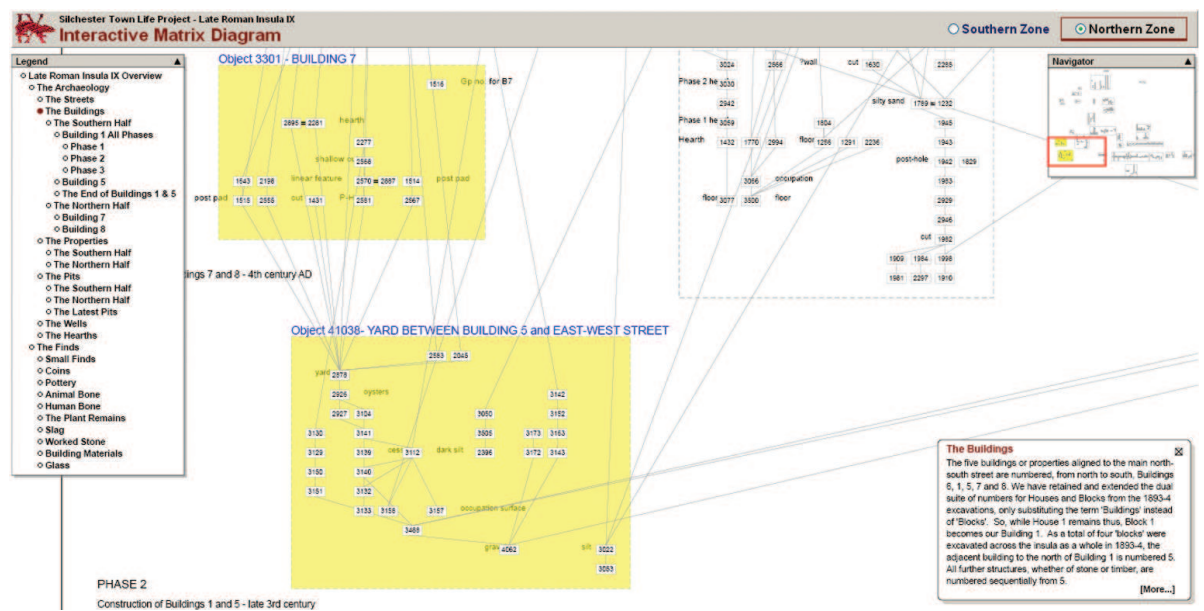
Silchester Town Life Project - Late Roman Insula IX
Interactive Matrix Diagram

Southern Zone
Northern Zone

Legend
Late Roman Insula IX Overview
The Archaeology
The Streets
The Buildings
The Southern Half
Building 1 All Phases
Phase 1
Phase 2
Phase 3
Building 5
The End of Buildings 1 & 5
The Northern Half
Building 7
Building 8
The Properties
The Southern Half
The Northern Half
The Pits
The Southern Half
The Northern Half
The Latest Pits
The Wells
The Hearths
The Finds
Small Finds
Coins
Pottery
Animal Bone
Human Bone
The Plant Remains
Slag
Worked Stone
Building Materials
Glass

Object 3301 - BUILDING 7
1516 Gp no. for B7
2895 = 2261 hearth
2277
shallow cu 2568
1543 2196 linear feature 2570 = 2887 1514 post pad
post pad 1515 2555 cut 1431 P-i 2561 2567

ildings 7 and 8 - 4th century AD

3024 2866 ?wall cut 1630 2265
Phase 2 he 3030
2942 silty sand 1789 = 1232
Phase 1 he 3059 1804 1945
Hearth 1432 1770 2994 floor 1256 1291 2236 1943
post-hole 1942 1829
3066 occupation 1983
floor 3077 3300 floor 2929
2946
cut 1982
1909 1984 1998
1981 2297 1910

Navigator

Object 41038- YARD BETWEEN BUILDING 5 and EAST-WEST STREET
2583 2045
yard 2878
oysters
2926 3142
2927 3104 3050 3152
3130 3141 3505 3173 3153
3129 3139 cess 3112 dark silt 2396 3172 3143
3150 3140
3151 3132
3133 3155 3157 occupation surface
3465
gravel 4062 silt 3022
3053

PHASE 2
Construction of Buildings 1 and 5 - late 3rd century

The Buildings
The five buildings or properties aligned to the main north-south street are numbered, from north to south, Buildings 6, 1, 5, 7 and 8. We have retained and extended the dual suite of numbers for Houses and Blocks from the 1893-4 excavations, only substituting the term 'Buildings' instead of 'Blocks'. So, while House 1 remains thus, Block 1 becomes our Building 1. As a total of four 'blocks' were excavated across the insula as a whole in 1893-4, the adjacent building to the north of Building 1 is numbered 5. All further structures, whether of stone or timber, are numbered sequentially from 5.
[More...]